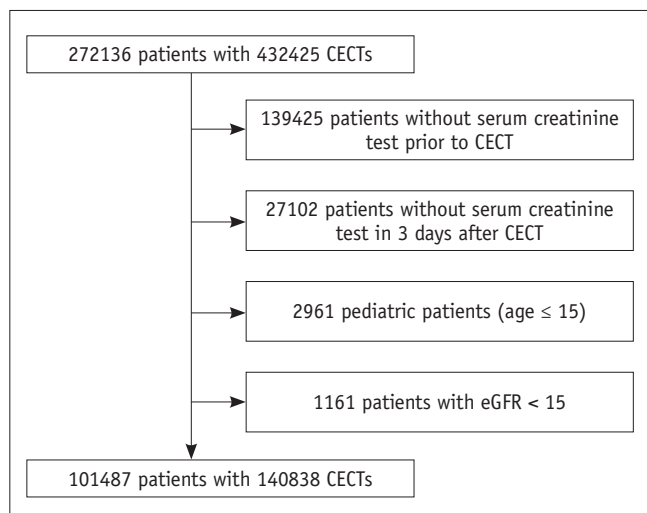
272136 patients with 432425 CECTs

139425 patients without serum creatinine test prior to CECT

27102 patients without serum creatinine test in 3 days after CECT

2961 pediatric patients (age $\leq$ 15)

1161 patients with eGFR < 15

101487 patients with 140838 CECTs